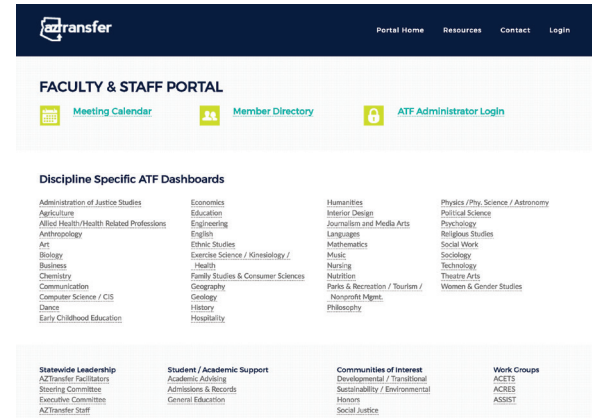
aztransfer

Portal Home Resources Contact Login

FACULTY & STAFF PORTAL

Meeting Calendar

Member Directory

ATF Administrator Login

Discipline Specific ATF Dashboards

Administration of Justice Studies
Agriculture
Allied Health/Health Related Professions
Anthropology
Art
Biology
Business
Chemistry
Communication
Computer Science / CIS
Dance
Early Childhood Education

Economics
Education
Engineering
English
Ethnic Studies
Exercise Science / Kinesiology / Health
Family Studies & Consumer Sciences
Geography
Geology
History
Hospitality

Humanities
Interior Design
Journalism and Media Arts
Languages
Mathematics
Music
Nursing
Nutrition
Parks & Recreation / Tourism / Nonprofit Mgmt.
Philosophy

Physics /Phy. Science / Astronomy
Political Science
Psychology
Religious Studies
Social Work
Sociology
Technology
Theatre Arts
Women & Gender Studies

Statewide Leadership
AZTransfer Facilitators
Steering Committee
Executive Committee
AZTransfer Staff

Student / Academic Support
Academic Advising
Admissions & Records
General Education

Communities of Interest
Developmental / Transitional
Sustainability / Environmental
Honors
Social Justice

Work Groups
ACETS
ACRES
ASSIST